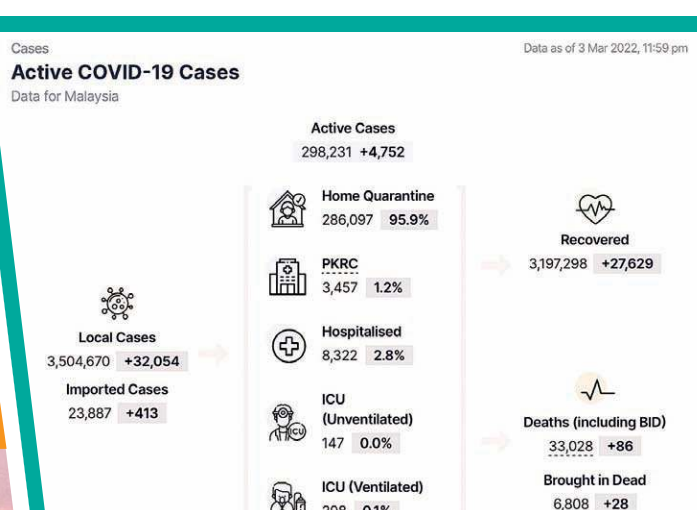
Cases
Data as of 3 Mar 2022, 11:59 pm

Active COVID-19 Cases

Data for Malaysia

Active Cases
298,231 +4,752

Home Quarantine
286,097 95.9%

PKRC
3,457 1.2%

Hospitalised
8,322 2.8%

ICU (Unventilated)
147 0.0%

ICU (Ventilated)
208 0.1%

Local Cases
3,504,670 +32,054

Imported Cases
23,887 +413

Recovered
3,197,298 +27,629

Deaths (including BID)
33,028 +86

Brought in Dead
6,808 +28